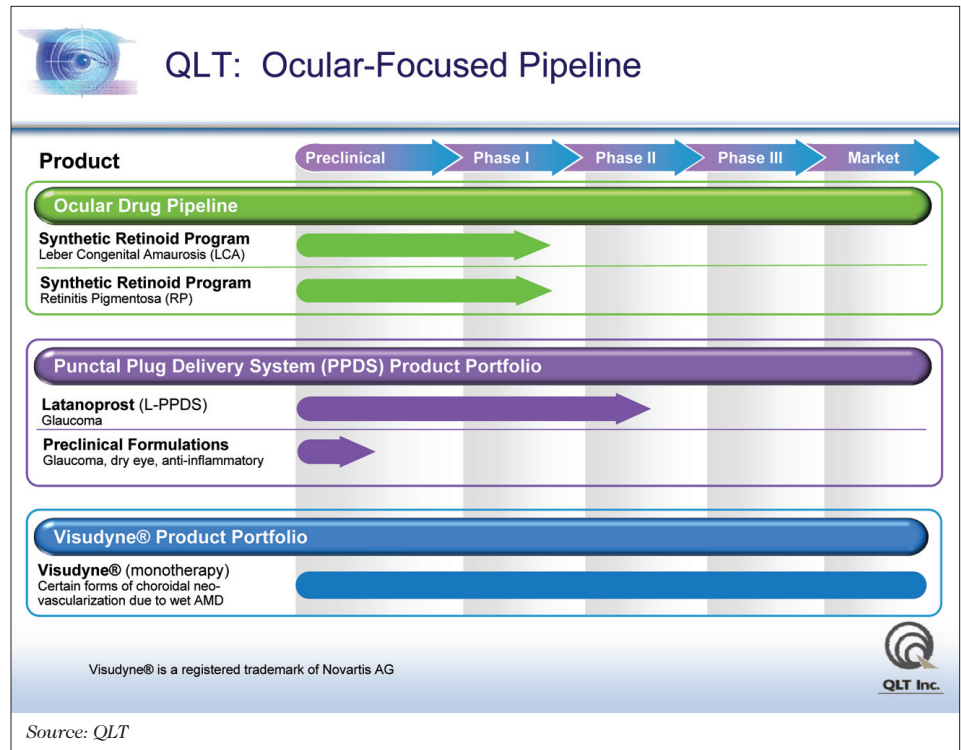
QLT: Ocular-Focused Pipeline

Product

Preclinical

Phase I

Phase II

Phase III

Market

Ocular Drug Pipeline

Synthetic Retinoid Program
Leber Congenital Amaurosis (LCA)

Synthetic Retinoid Program
Retinitis Pigmentosa (RP)

Punctal Plug Delivery System (PPDS) Product Portfolio

Latanoprost (L-PPDS)
Glaucoma

Preclinical Formulations
Glaucoma, dry eye, anti-inflammatory

Visudyne® Product Portfolio

Visudyne® (monotherapy)
Certain forms of choroidal neovascularization due to wet AMD

Visudyne® is a registered trademark of Novartis AG

QLT Inc.

Source: QLT